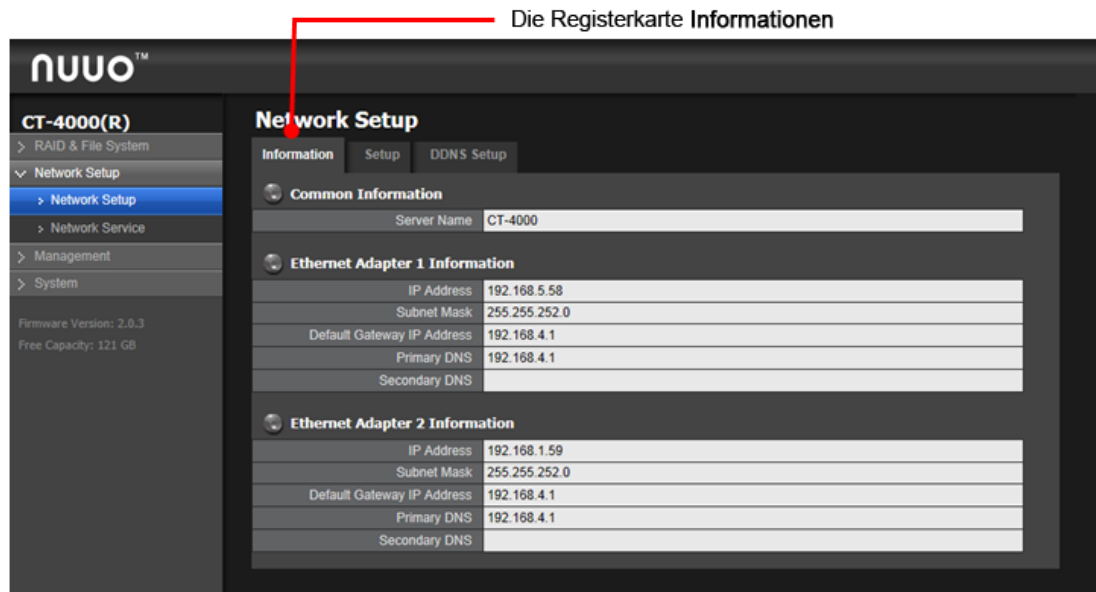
Die Registerkarte Informationen

NUUO™

CT-4000(R)
> RAID & File System
∨ Network Setup
> Network Setup
> Network Service
> Management
> System

Firmware Version: 2.0.3
Free Capacity: 121 GB

Network Setup

Information | Setup | DDNS Setup

Common Information

| Server Name | CT-4000 |
|---|---|

Ethernet Adapter 1 Information

| IP Address | 192.168.5.58 |
|---|---|
| Subnet Mask | 255.255.252.0 |
| Default Gateway IP Address | 192.168.4.1 |
| Primary DNS | 192.168.4.1 |
| Secondary DNS | |

Ethernet Adapter 2 Information

| IP Address | 192.168.1.59 |
|---|---|
| Subnet Mask | 255.255.252.0 |
| Default Gateway IP Address | 192.168.4.1 |
| Primary DNS | 192.168.4.1 |
| Secondary DNS | |